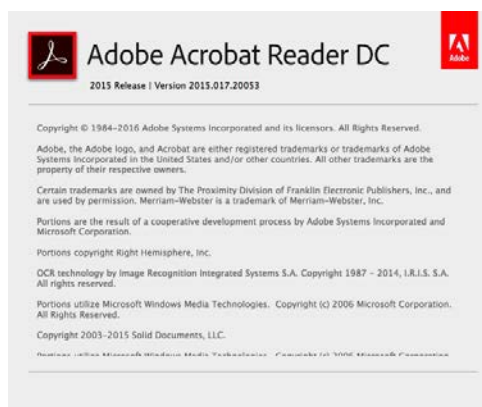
Adobe Acrobat Reader DC

2015 Release | Version 2015.017.20053

Adobe

Copyright © 1984–2016 Adobe Systems Incorporated and its licensors. All Rights Reserved.

Adobe, the Adobe logo, and Acrobat are either registered trademarks or trademarks of Adobe Systems Incorporated in the United States and/or other countries. All other trademarks are the property of their respective owners.

Certain trademarks are owned by The Proximity Division of Franklin Electronic Publishers, Inc., and are used by permission. Merriam-Webster is a trademark of Merriam-Webster, Inc.

Portions are the result of a cooperative development process by Adobe Systems Incorporated and Microsoft Corporation.

Portions copyright Right Hemisphere, Inc.

OCR technology by Image Recognition Integrated Systems S.A. Copyright 1987 – 2014, I.R.I.S. S.A. All rights reserved.

Portions utilize Microsoft Windows Media Technologies. Copyright (c) 2006 Microsoft Corporation. All Rights Reserved.

Copyright 2003–2015 Solid Documents, LLC.

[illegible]